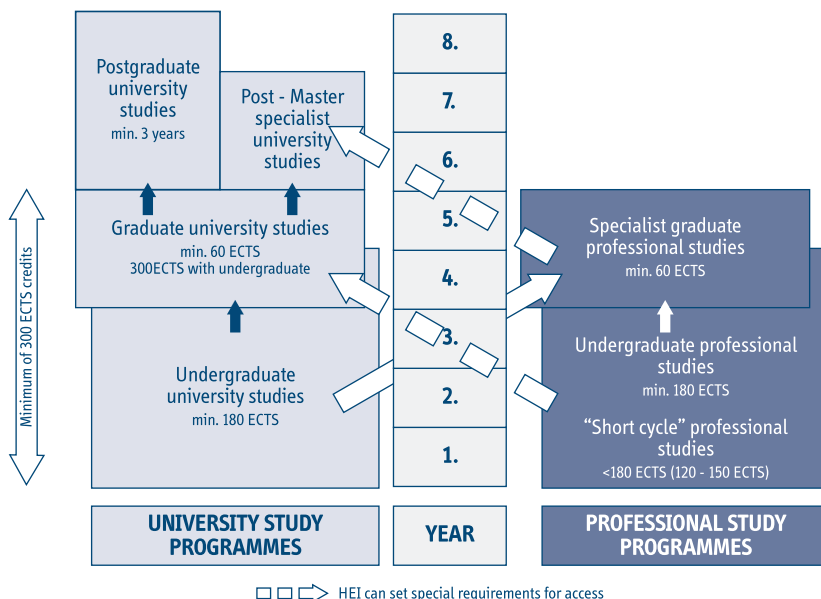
Postgraduate university studies
min. 3 years

Post - Master specialist university studies

Graduate university studies
min. 60 ECTS
300ECTS with undergraduate

Undergraduate university studies
min. 180 ECTS

Minimum of 300 ECTS credits

8.
7.
6.
5.
4.
3.
2.
1.

Specialist graduate professional studies
min. 60 ECTS

Undergraduate professional studies
min. 180 ECTS

"Short cycle" professional studies
<180 ECTS (120 - 150 ECTS)

UNIVERSITY STUDY PROGRAMMES

YEAR

PROFESSIONAL STUDY PROGRAMMES

HEI can set special requirements for access